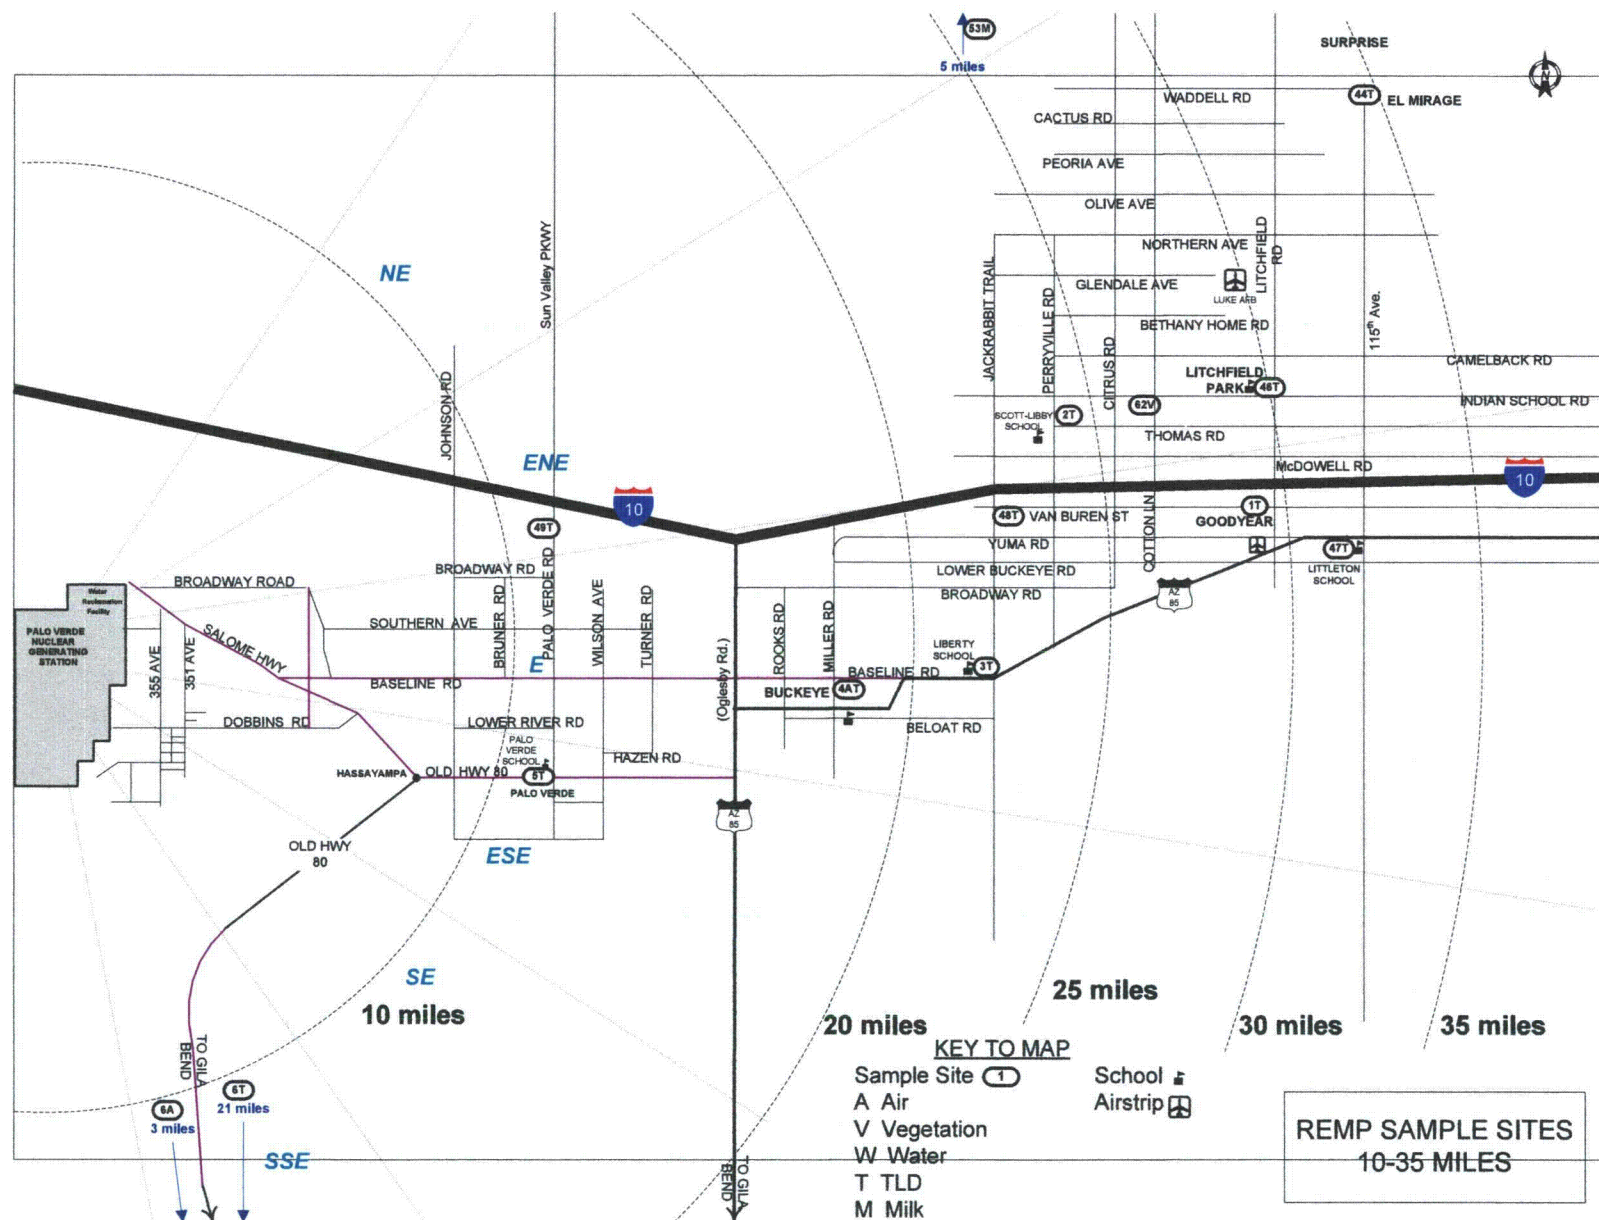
53M
5 miles
SURPRISE
WADDELL RD
44T
EL MIRAGE
CACTUS RD
PEORIA AVE
OLIVE AVE
NORTHERN AVE
LITCHFIELD RD
GLENDALE AVE
LUKE AFB
BETHANY HOME RD
115th Ave.
CAMELBACK RD
LITCHFIELD PARK
46T
INDIAN SCHOOL RD
JACKRABBIT TRAIL
PERRYVILLE RD
CITRUS RD
SCOTT-LIBBY SCHOOL
2T
62V
THOMAS RD
McDOWELL RD
NE
Sun Valley PKWY
JOHNSON RD
ENE
10
10
49T
48T
VAN BUREN ST
1T
GOODYEAR
YUMA RD
COTTON LN
47T
LITTLETON SCHOOL
LOWER BUCKEYE RD
BROADWAY RD
AZ 85
Water Reclamation Facility
PALO VERDE NUCLEAR GENERATING STATION
BROADWAY ROAD
BROADWAY RD
PALO VERDE RD
WILSON AVE
TURNER RD
BRUNER RD
SOUTHERN AVE
SALOME HWY
355 AVE
351 AVE
E
(Oglesby Rd.)
ROOKS RD
MILLER RD
LIBERTY SCHOOL
3T
BASELINE RD
BASELINE RD
BUCKEYE
4AT
DOBBINS RD
LOWER RIVER RD
BELOAT RD
PALO VERDE SCHOOL
HASSAYAMPA
OLD HWY 80
5T
HAZEN RD
PALO VERDE
AZ 85
OLD HWY 80
ESE
SE
10 miles
25 miles
20 miles
30 miles
35 miles
KEY TO MAP
Sample Site 1
A Air
V Vegetation
W Water
T TLD
M Milk
School
Airstrip
REMP SAMPLE SITES 10-35 MILES
TO GILA BEND
6A
3 miles
6T
21 miles
SSE
TO GILA BEND